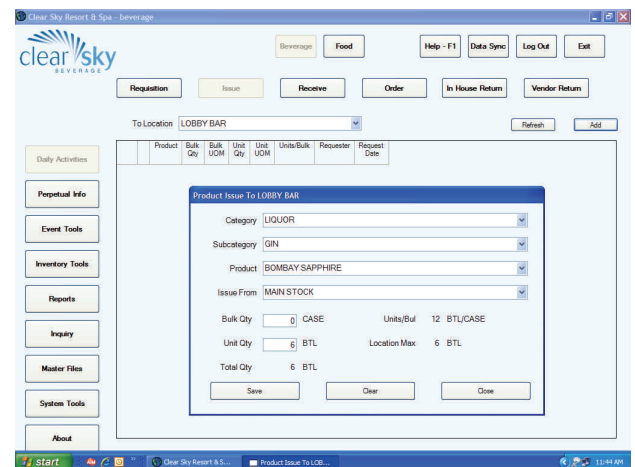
Clear Sky Resort & Spa - beverage

clear sky
BEVERAGE

Beverage
Food
Help - F1
Data Sync
Log Out
Exit

Requisition
Issue
Receive
Order
In House Return
Vendor Return

To Location LOBBY BAR
Refresh
Add

| Product | Bulk Qty | Bulk UOM | Unit Qty | Unit UOM | Units/Bulk | Requester | Request Date |
|---|---|---|---|---|---|---|---|

Daily Activities
Perpetual Info
Event Tools
Inventory Tools
Reports
Inquiry
Master Files
System Tools
About

Product Issue To LOBBY BAR

Category LIQUOR
Subcategory GIN
Product BOMBAY SAPPHIRE
Issue From MAIN STOCK

Bulk Qty 0 CASE
Units/Bul 12 BTL/CASE
Unit Qty 6 BTL
Location Max 6 BTL
Total Qty 6 BTL

Save
Clear
Close

start
Clear Sky Resort & S...
Product Issue To LOB...
11:44 AM